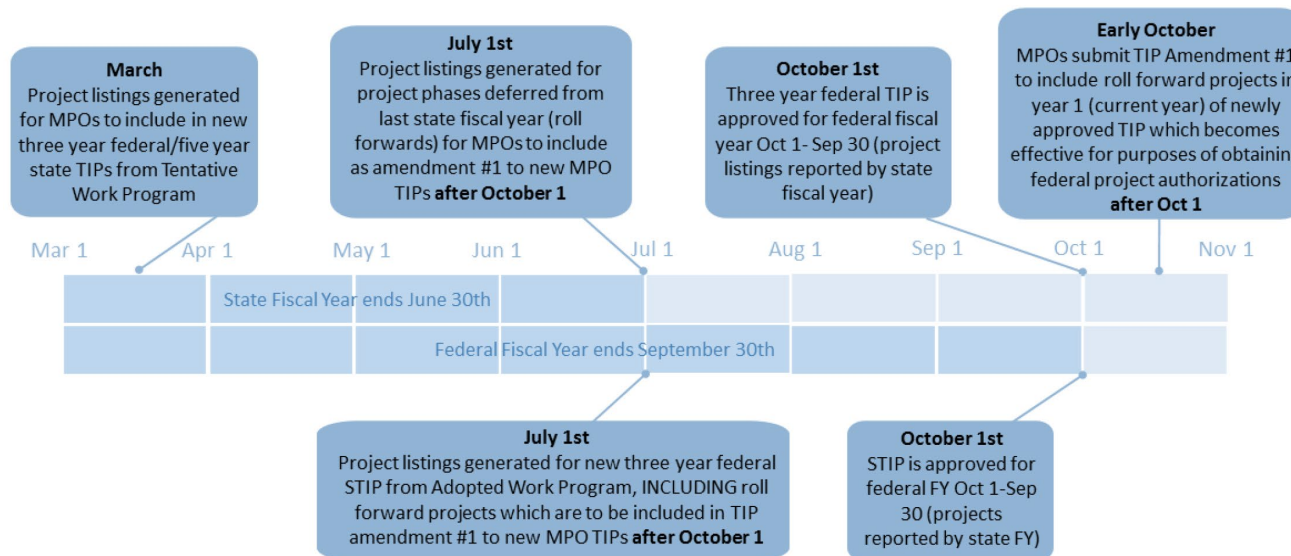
**March**
Project listings generated for MPOs to include in new three year federal/five year state TIPs from Tentative Work Program

**July 1st**
Project listings generated for project phases deferred from last state fiscal year (roll forwards) for MPOs to include as amendment #1 to new MPO TIPs **after October 1**

**October 1st**
Three year federal TIP is approved for federal fiscal year Oct 1- Sep 30 (project listings reported by state fiscal year)

**Early October**
MPOs submit TIP Amendment #1 to include roll forward projects in year 1 (current year) of newly approved TIP which becomes effective for purposes of obtaining federal project authorizations **after Oct 1**

Mar 1 Apr 1 May 1 Jun 1 Jul 1 Aug 1 Sep 1 Oct 1 Nov 1

State Fiscal Year ends June 30th

Federal Fiscal Year ends September 30th

**July 1st**
Project listings generated for new three year federal STIP from Adopted Work Program, INCLUDING roll forward projects which are to be included in TIP amendment #1 to new MPO TIPs **after October 1**

**October 1st**
STIP is approved for federal FY Oct 1-Sep 30 (projects reported by state FY)